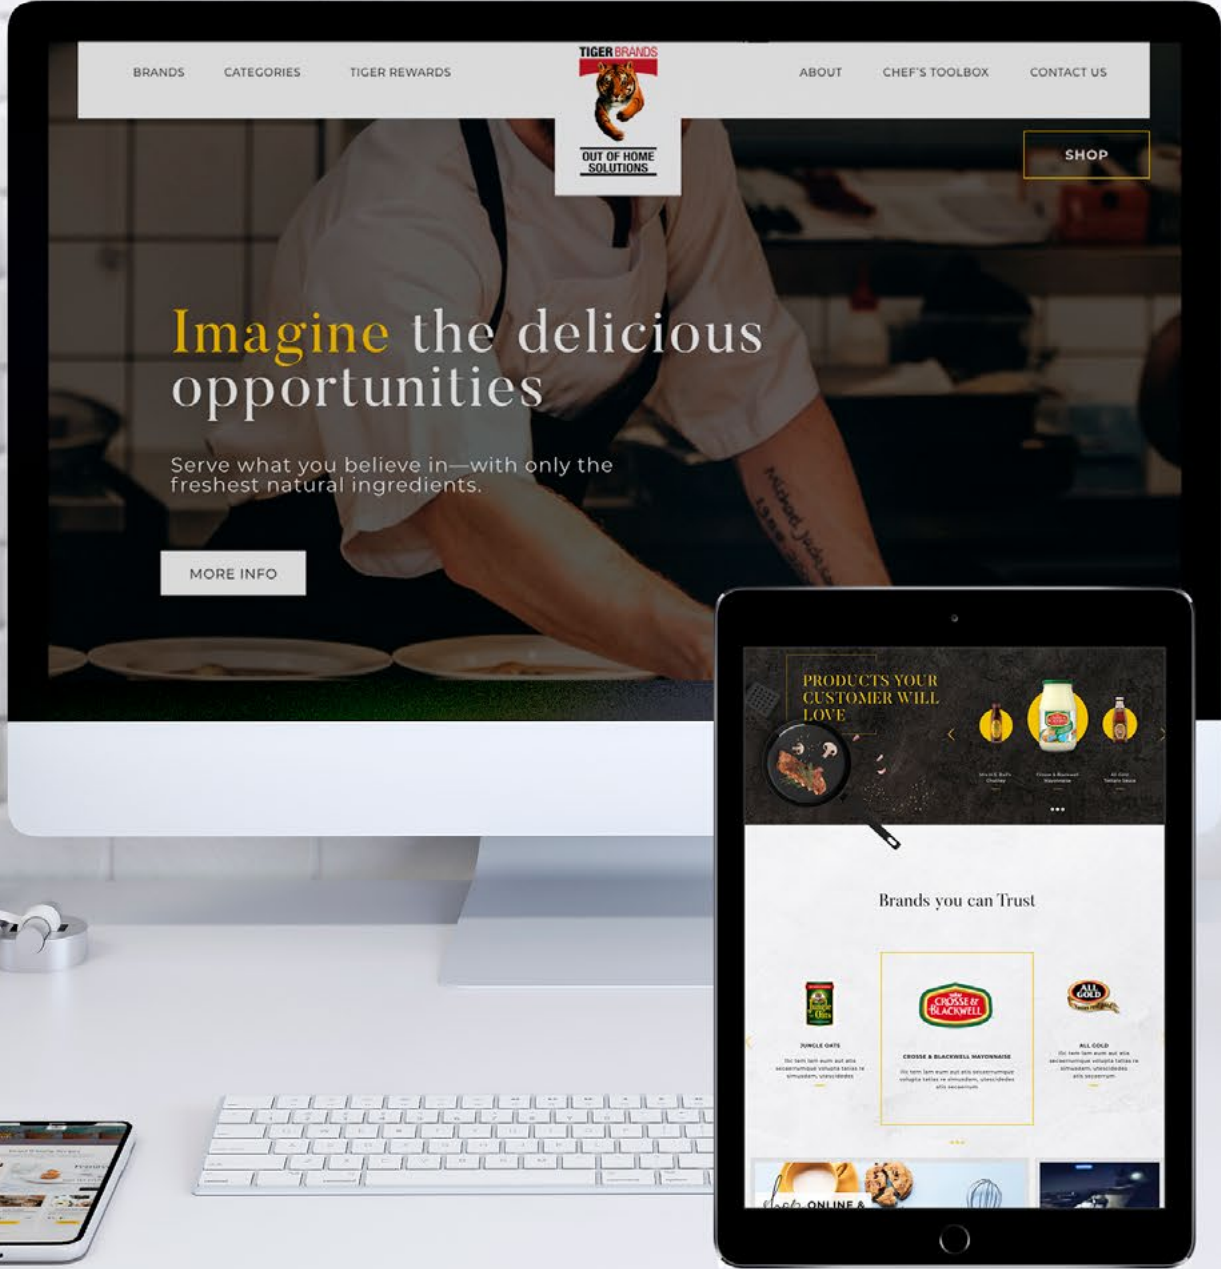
BRANDS CATEGORIES TIGER REWARDS

TIGER BRANDS

OUT OF HOME SOLUTIONS

ABOUT CHEF'S TOOLBOX CONTACT US

SHOP

Imagine the delicious opportunities

Serve what you believe in—with only the freshest natural ingredients.

MORE INFO

PRODUCTS YOUR CUSTOMER WILL LOVE

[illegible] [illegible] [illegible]

Brands you can Trust

JUNGLE OATS
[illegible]

CROSSE & BLACKWELL

CROSSE & BLACKWELL MAYONNAISE
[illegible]

ALL GOLD

ALL GOLD
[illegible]

ONLINE &